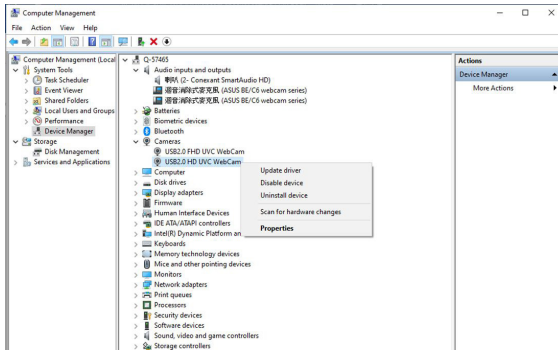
Computer Management

File Action View Help

Computer Management (Local
System Tools
Task Scheduler
Event Viewer
Shared Folders
Local Users and Groups
Performance
Device Manager
Storage
Disk Management
Services and Applications

Q-57465
Audio inputs and outputs
喇叭 (2- Conexant SmartAudio HD)
混音消除式麥克風 (ASUS BE/C6 webcam series)
混音消除式麥克風 (ASUS BE/C6 webcam series)
Batteries
Biometric devices
Bluetooth
Cameras
USB2.0 FHD UVC WebCam
USB2.0 HD UVC WebCam
Computer
Disk drives
Display adapters
Firmware
Human Interface Devices
IDE ATA/ATAPI controllers
Intel(R) Dynamic Platform an
Keyboards
Memory technology devices
Mice and other pointing devices
Monitors
Network adapters
Print queues
Processors
Security devices
Software devices
Sound, video and game controllers
Storage controllers

Update driver
Disable device
Uninstall device
Scan for hardware changes
Properties

Actions
Device Manager
More Actions